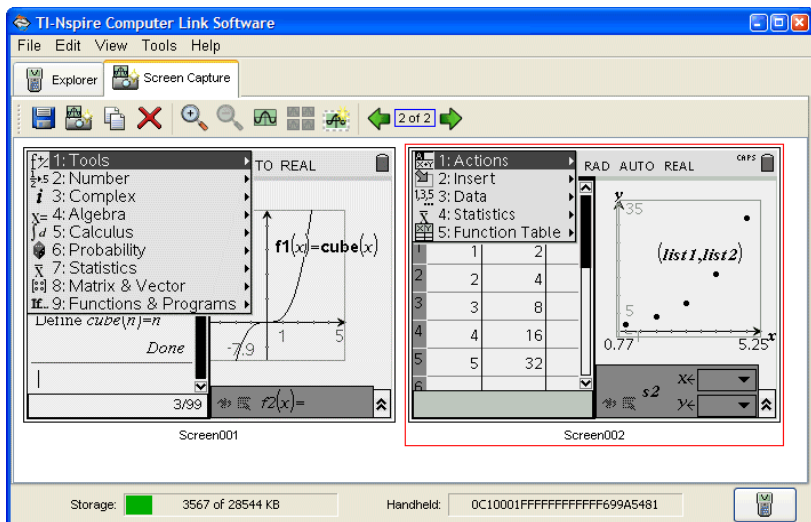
TI-Nspire Computer Link Software

File Edit View Tools Help

Explorer Screen Capture

2 of 2

1: Tools
2: Number
3: Complex
4: Algebra
5: Calculus
6: Probability
7: Statistics
8: Matrix & Vector
9: Functions & Programs

TO REAL

$\mathbf{f1}(x)=\mathbf{cube}(x)$

Define $cube(n)=n$

Done

-7.9

1

5

3/99

$f2(x)=$

Screen001

1: Actions
2: Insert
3: Data
4: Statistics
5: Function Table

RAD AUTO REAL

CAPS

| 1 | 1 | 2 |
|---|---|---|
| 2 | 2 | 4 |
| 3 | 3 | 8 |
| 4 | 4 | 16 |
| 5 | 5 | 32 |
| 6 | | |

y

35

(list1,list2)

5

0.77

5.25

x

s2

x←

y←

Screen002

Storage: 3567 of 28544 KB

Handheld: 0C10001FFFFFFFFFFF699A5481